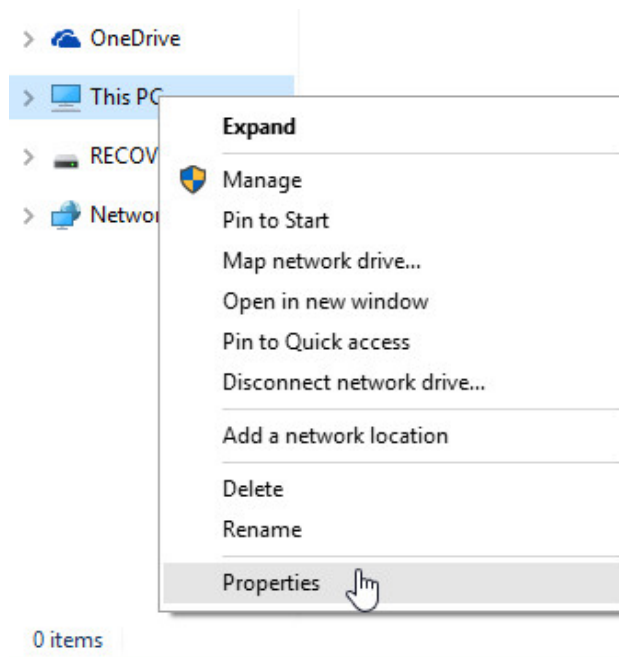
OneDrive

This PC

RECOV

Networ

Expand

Manage

Pin to Start

Map network drive...

Open in new window

Pin to Quick access

Disconnect network drive...

Add a network location

Delete

Rename

Properties

0 items